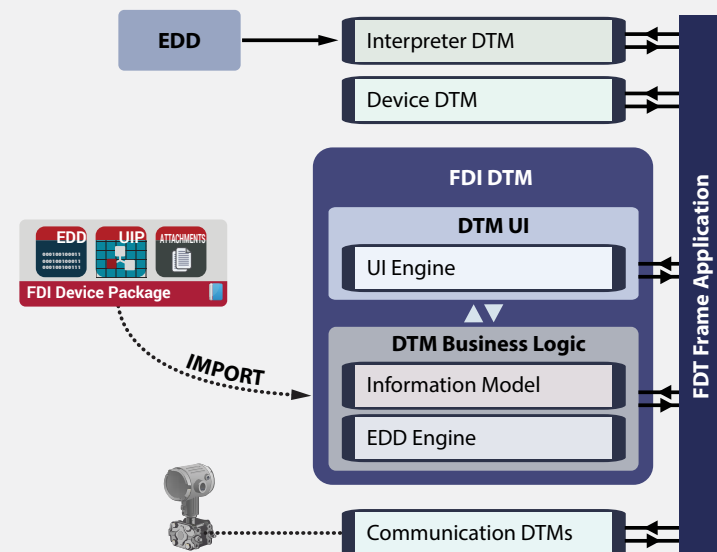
EDD

Interpreter DTM

Device DTM

FDI DTM

DTM UI

UI Engine

DTM Business Logic

Information Model

EDD Engine

EDD

000100100011
000100100011
000100100111

UIP

ATTACHMENTS

FDI Device Package

IMPORT

Communication DTMs

FDT Frame Application